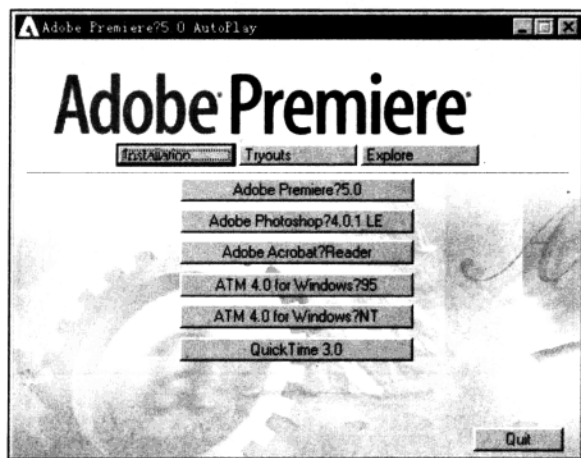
Adobe Premiere?5.0 AutoPlay

Adobe Premiere

Installation
Tryouts
Explore

Adobe Premiere?5.0
Adobe Photoshop?4.0.1 LE
Adobe Acrobat?Reader
ATM 4.0 for Windows?95
ATM 4.0 for Windows?NT
QuickTime 3.0

Quit